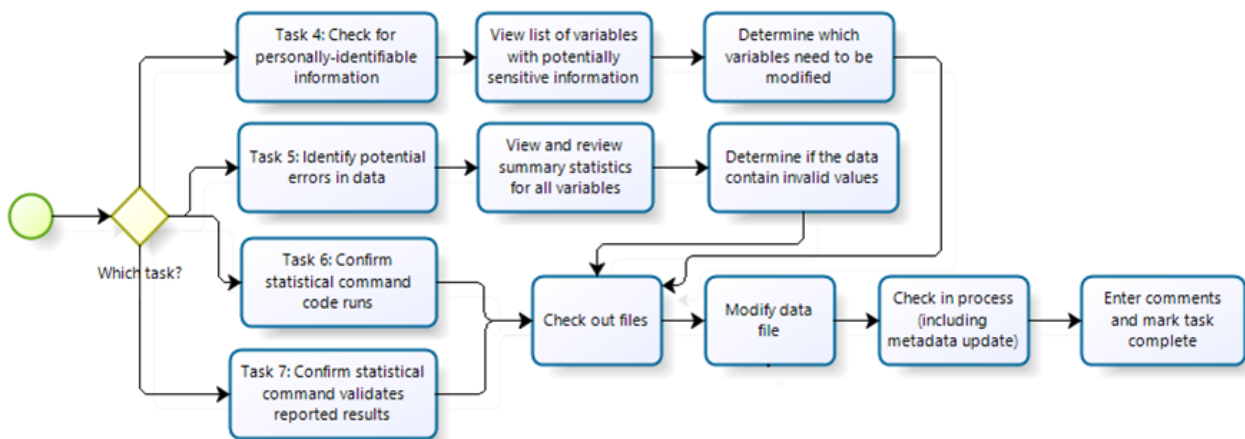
Which task?

Task 4: Check for personally-identifiable information

View list of variables with potentially sensitive information

Determine which variables need to be modified

Task 5: Identify potential errors in data

View and review summary statistics for all variables

Determine if the data contain invalid values

Task 6: Confirm statistical command code runs

Task 7: Confirm statistical command validates reported results

Check out files

Modify data file

Check in process (including metadata update)

Enter comments and mark task complete